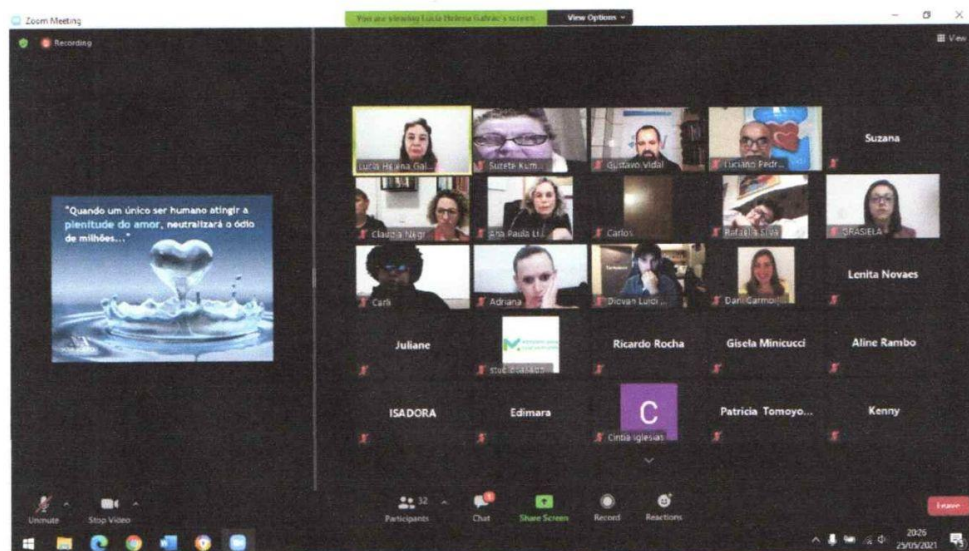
Zoom Meeting

You are viewing Lucia Helena Galvao's screen View Options

Recording

View

"Quando um único ser humano atingir a plenitude do amor, neutralizará o ódio de milhões..."

Lucia Helena Gal...
Suzete Kum...
Gustavo Vidal
Luciano Pedr...
Suzana
Claudia Negr...
Ana Paula Li...
Carlos
Rafaela Silva
GRASIELA
Carl
Adriana
Diovan Luci...
Dani Carmo...
Lenita Novaes
Juliane
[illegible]
Ricardo Rocha
Gisela Minicucci
Aline Rambo
ISADORA
Edimara
C
Cintia Iglesias
Patricia Tomoyo...
Kenny

Unmute
Stop Video
Participants 32
Chat
Share Screen
Record
Reactions
Leave

20:26
25/05/2021